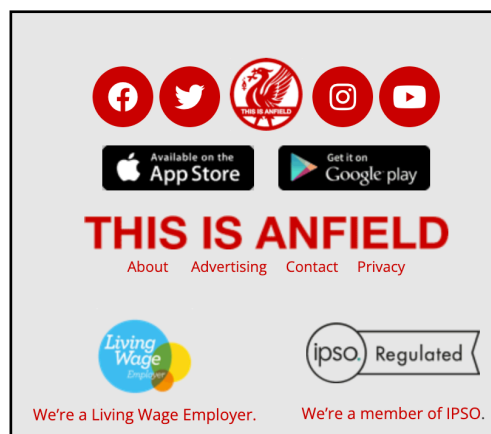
THIS IS ANFIELD

Available on the App Store

Get it on Google play

THIS IS ANFIELD

About Advertising Contact Privacy

Living Wage Employer

ipso. Regulated

We're a Living Wage Employer.

We're a member of IPSO.